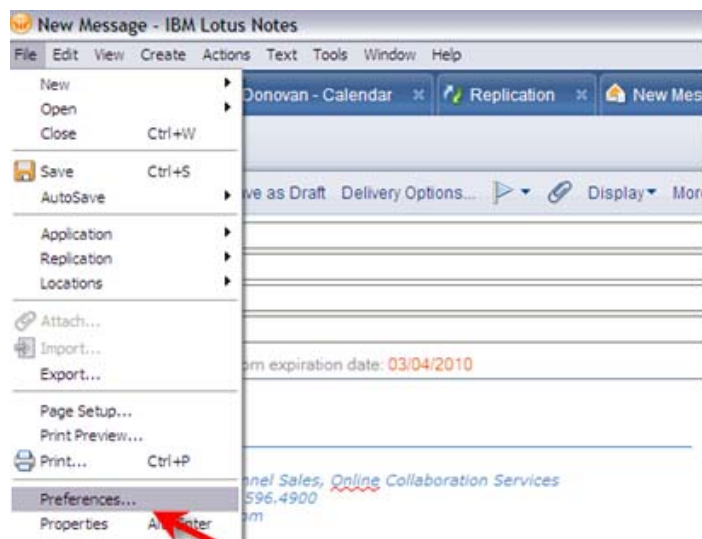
New Message - IBM Lotus Notes

File Edit View Create Actions Text Tools Window Help

New
Open
Close Ctrl+W
Save Ctrl+S
AutoSave
Application
Replication
Locations
Attach...
Import...
Export...
Page Setup...
Print Preview...
Print... Ctrl+P
Preferences...
Properties Alt+Enter

Donovan - Calendar × Replication × New Mes

ve as Draft Delivery Options... Display More

om expiration date: 03/04/2010

nnel Sales, Online Collaboration Services
596.4900
om